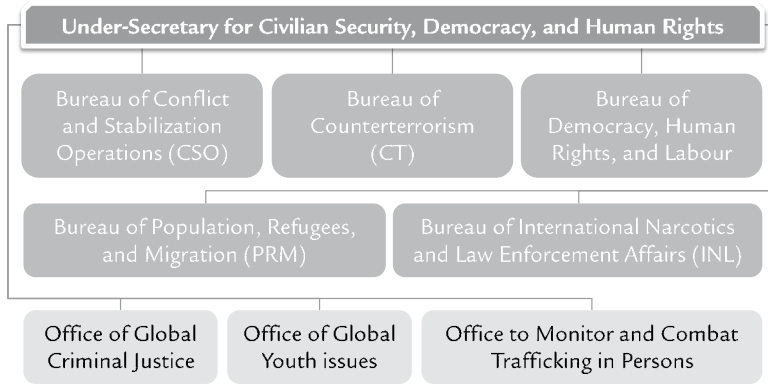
Under-Secretary for Civilian Security, Democracy, and Human Rights

Bureau of Conflict and Stabilization Operations (CSO)

Bureau of Counterterrorism (CT)

Bureau of Democracy, Human Rights, and Labour

Bureau of Population, Refugees, and Migration (PRM)

Bureau of International Narcotics and Law Enforcement Affairs (INL)

Office of Global Criminal Justice

Office of Global Youth issues

Office to Monitor and Combat Trafficking in Persons